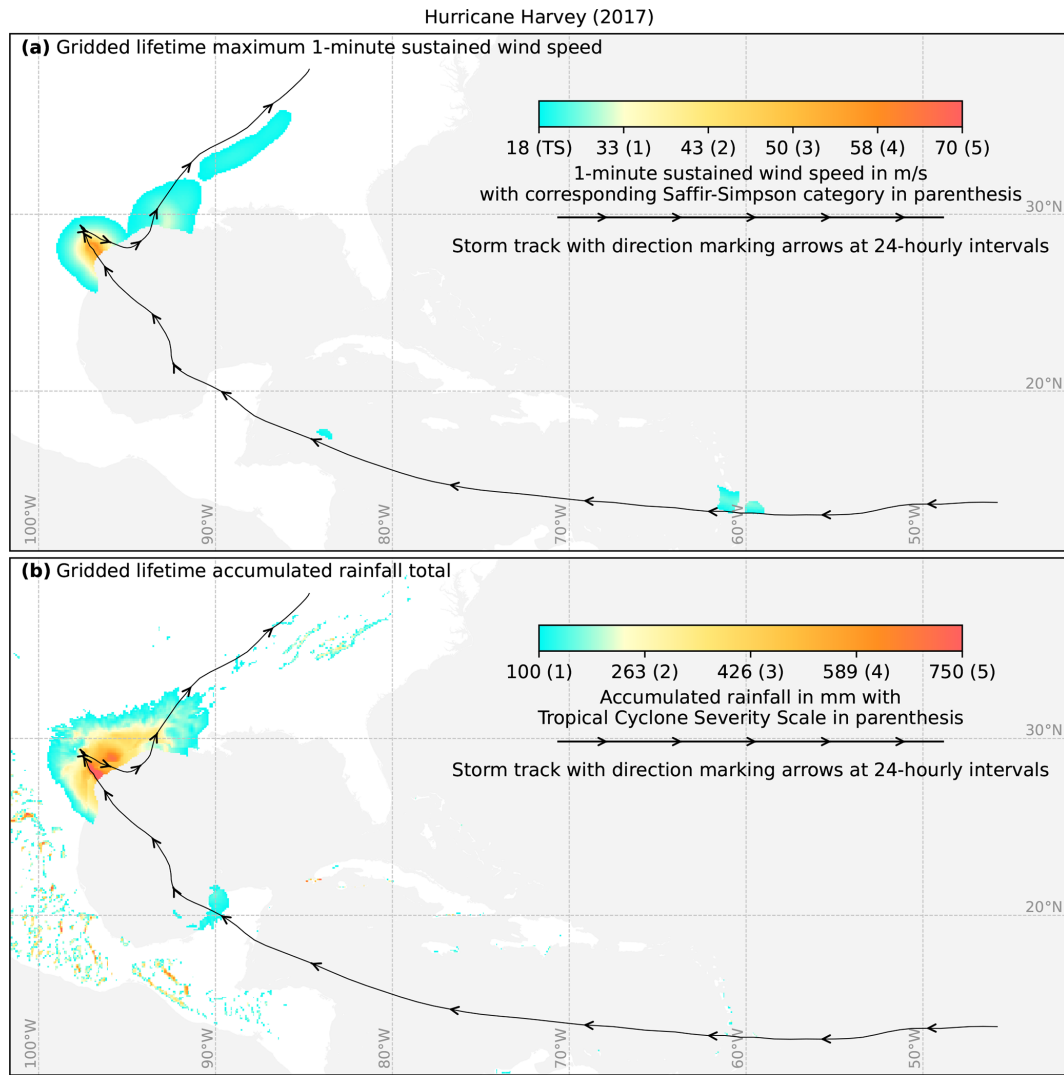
Hurricane Harvey (2017)

**(a)** Gridded lifetime maximum 1-minute sustained wind speed

18 (TS) 33 (1) 43 (2) 50 (3) 58 (4) 70 (5)

1-minute sustained wind speed in m/s with corresponding Saffir-Simpson category in parenthesis

Storm track with direction marking arrows at 24-hourly intervals

30°N

20°N

100°W 90°W 80°W 70°W 60°W 50°W

**(b)** Gridded lifetime accumulated rainfall total

100 (1) 263 (2) 426 (3) 589 (4) 750 (5)

Accumulated rainfall in mm with Tropical Cyclone Severity Scale in parenthesis

Storm track with direction marking arrows at 24-hourly intervals

30°N

20°N

100°W 90°W 80°W 70°W 60°W 50°W